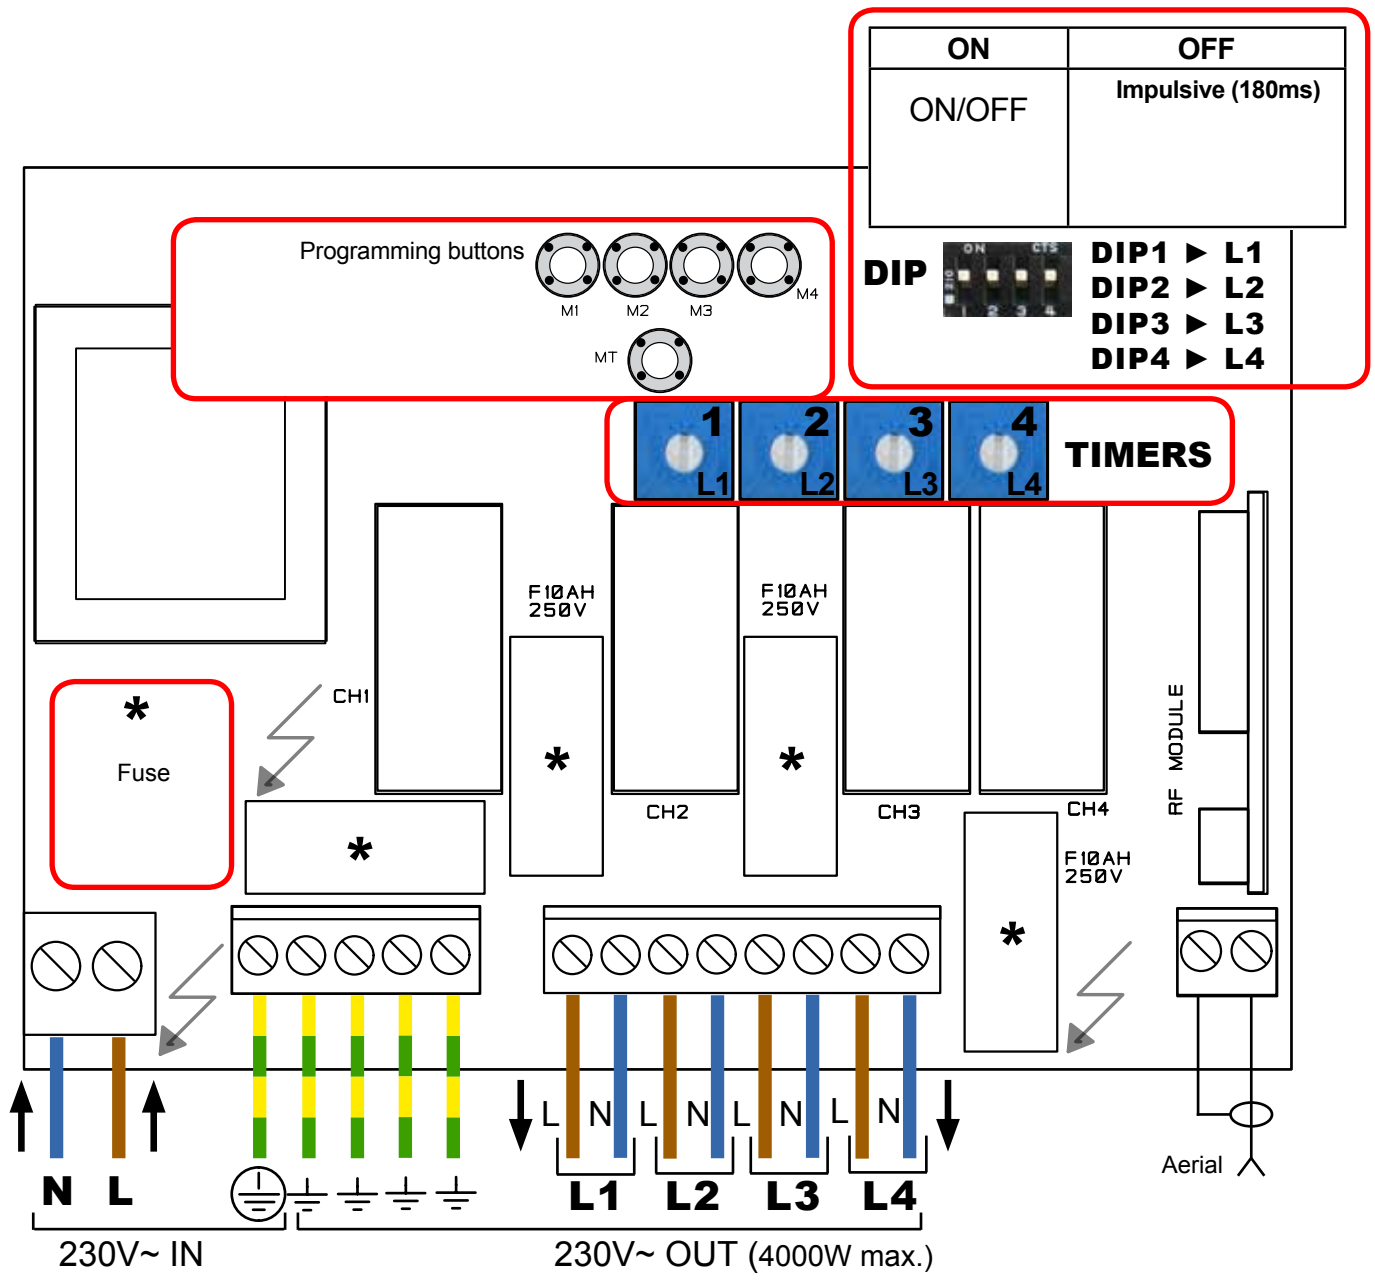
| ON | OFF |
|---|---|
| ON/OFF | Impulsive (180ms) |

DIP ON CTS 1 2 3 4
DIP1 ▶ L1
DIP2 ▶ L2
DIP3 ▶ L3
DIP4 ▶ L4

Programming buttons
M1 M2 M3 M4
MT

1 L1 2 L2 3 L3 4 L4 TIMERS

F10AH 250V
F10AH 250V
F10AH 250V

CH1
CH2
CH3
CH4

RF MODULE

*
Fuse

*
*
*
*

L N L N L N L N

N L
L1 L2 L3 L4

Aerial

230V~ IN
230V~ OUT (4000W max.)